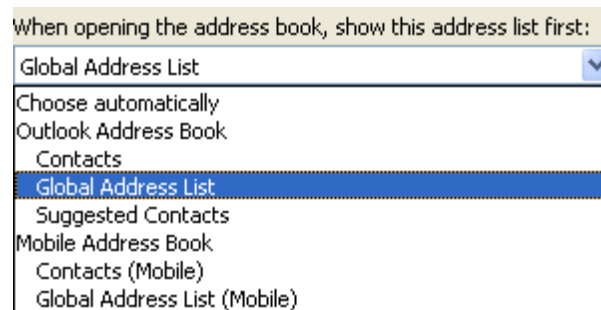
When opening the address book, show this address list first:

Global Address List

Choose automatically
Outlook Address Book
Contacts
Global Address List
Suggested Contacts
Mobile Address Book
Contacts (Mobile)
Global Address List (Mobile)